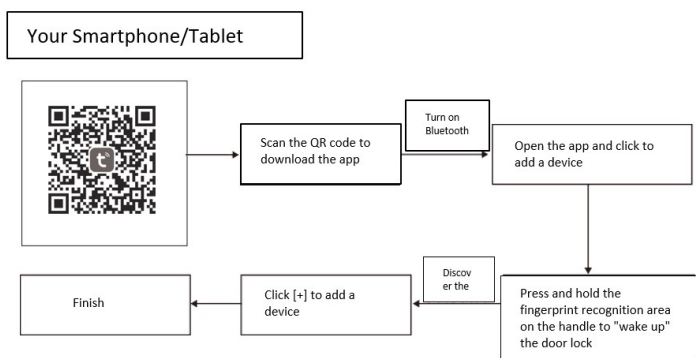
Your Smartphone/Tablet

Scan the QR code to download the app

Turn on Bluetooth

Open the app and click to add a device

Press and hold the fingerprint recognition area on the handle to "wake up" the door lock

Discover the

Click [+] to add a device

Finish